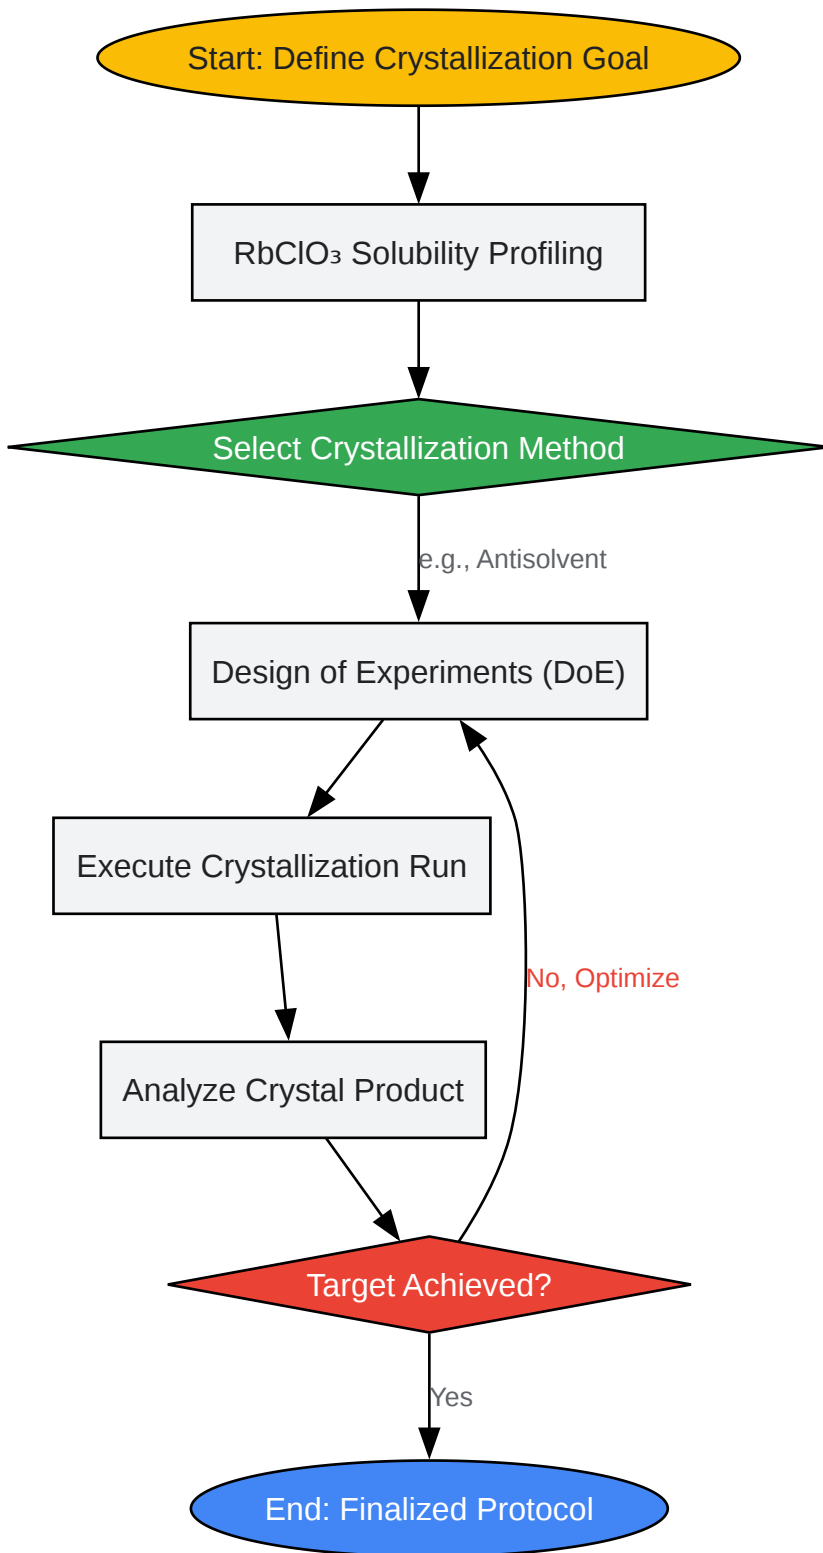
Start: Define Crystallization Goal

$RbClO_3$ Solubility Profiling

Select Crystallization Method

e.g., Antisolvent

Design of Experiments (DoE)

Execute Crystallization Run

No, Optimize

Analyze Crystal Product

Target Achieved?

Yes

End: Finalized Protocol